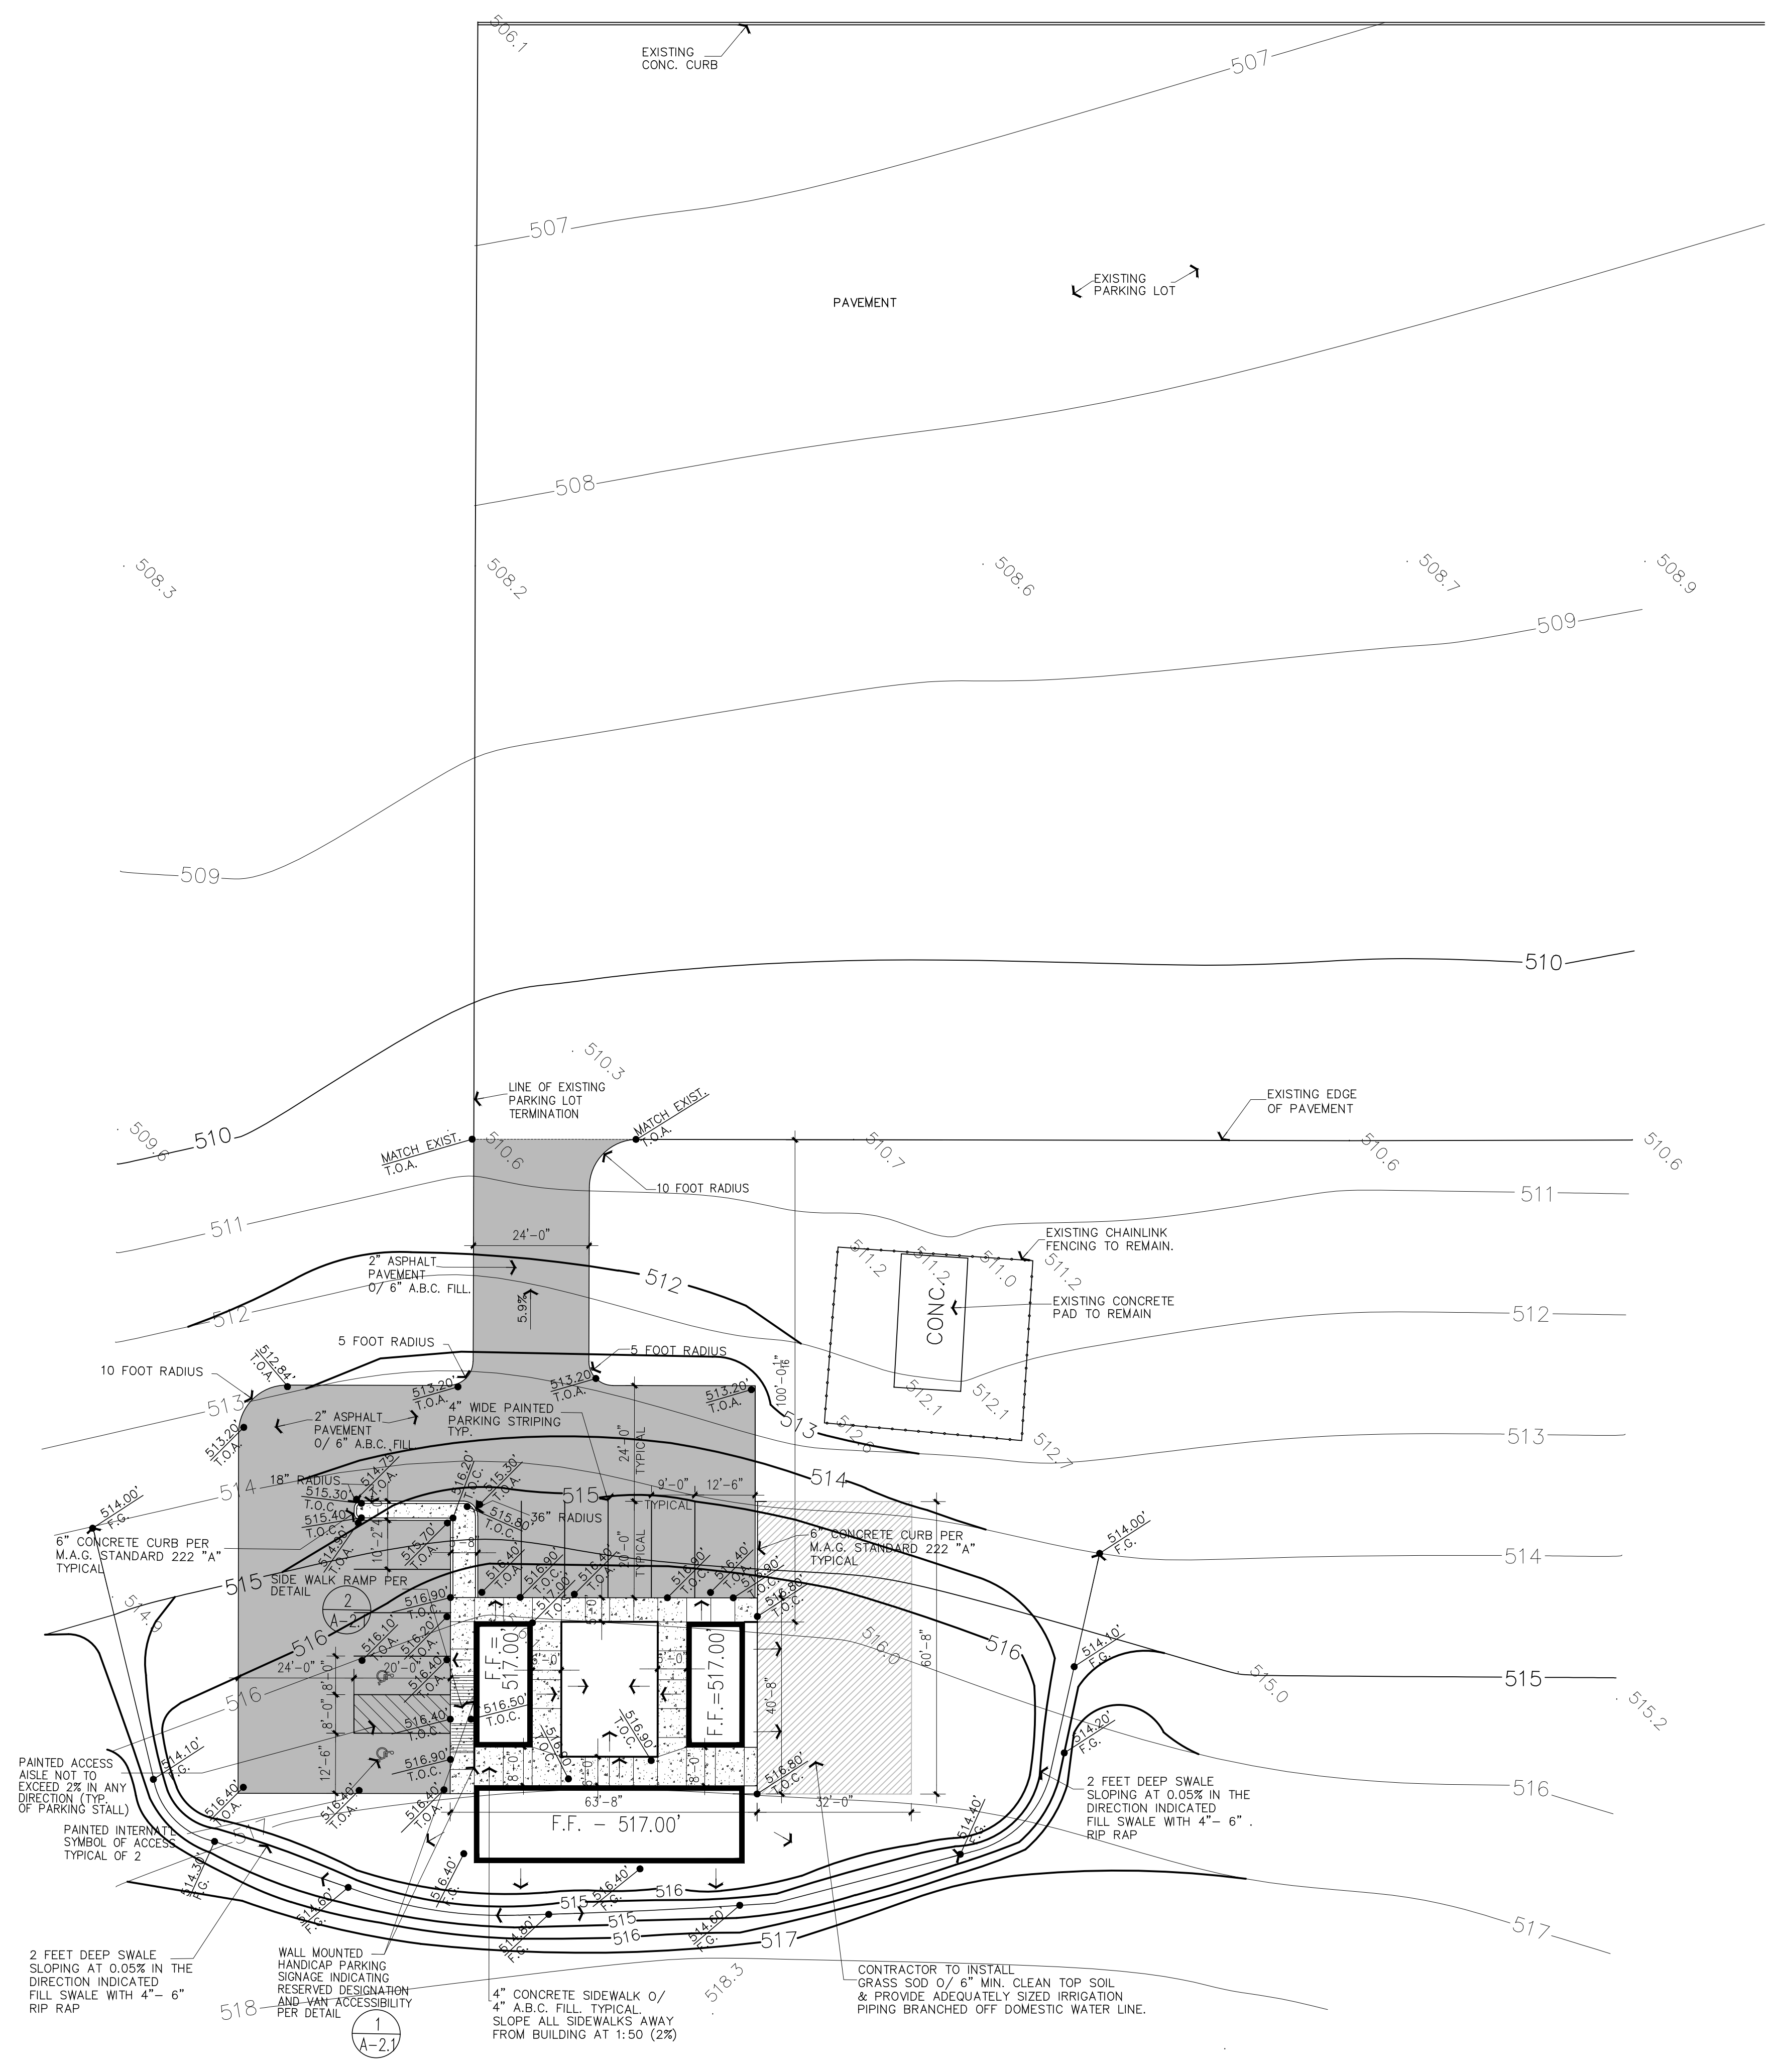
506.1

EXISTING CONC. CURB

507

507

EXISTING PARKING LOT

PAVEMENT

508

508.3

508.2

508.6

508.7

508.9

509

509

510

510.3

LINE OF EXISTING PARKING LOT TERMINATION

EXISTING EDGE OF PAVEMENT

509.6

510

MATCH EXIST. T.O.A.

510.6

MATCH EXIST. T.O.A.

510.7

510.6

510.6

10 FOOT RADIUS

511

511

24'-0"

EXISTING CHAINLINK FENCING TO REMAIN.

2" ASPHALT PAVEMENT O/ 6" A.B.C. FILL.

512

511.2

511.2

511.0

511.2

CONC.

EXISTING CONCRETE PAD TO REMAIN

512

512

5.9%

5 FOOT RADIUS

5 FOOT RADIUS

10 FOOT RADIUS

512.84' T.O.A.

513.20' T.O.A.

513.20' T.O.A.

513.20' T.O.A.

100'-0"

512.1

512.1

513

513.20' T.O.A.

2" ASPHALT PAVEMENT O/ 6" A.B.C. FILL

4" WIDE PAINTED PARKING STRIPING TYP.

24'-0" TYPICAL

513

512.8

513

512.7

18" RADIUS

514.73' T.O.A.

514

514

515.30' T.O.C.

515.40' T.O.C.

516.20' T.O.C.

515.30' T.O.A.

515

9'-0"

12'-6"

TYPICAL

514.00' F.G.

36" RADIUS

515.80' T.O.C.

6" CONCRETE CURB PER M.A.G. STANDARD 222 "A" TYPICAL

6" CONCRETE CURB PER M.A.G. STANDARD 222 "A" TYPICAL

514.00' F.G.

10'-2"

515.70' T.O.A.

514.50' T.O.A.

20'-0" TYPICAL

514

515.40' T.O.A.

516.90' T.O.C.

517.00' T.O.A.

516.40' T.O.A.

516.90' T.O.C.

516.40' T.O.C.

516.90' T.O.C.

516.80' T.O.C.

SIDE WALK RAMP PER DETAIL

515

514.9

2 A-2.1

516.90' T.O.C.

516

516.10' T.O.A.

516.20' T.O.A.

F.F. = 517.00'

F.F. = 517.00'

516.0

516

60'-8"

514.10' F.G.

24'-0"

20'-0"

516.40' T.O.A.

5'-0"

5'-0"

515.0

515

515.2

516

8'-0"

8'-0"

40'-8"

516.50' T.O.C.

516.40' T.O.C.

516.90' T.O.C.

516.90' T.O.C.

514.20' F.G.

12'-6"

PAINTED ACCESS AISLE NOT TO EXCEED 2% IN ANY DIRECTION (TYP. OF PARKING STALL)

514.10' F.G.

516.90' T.O.A.

8'-0"

8'-0"

516.40' T.O.A.

516.40' T.O.A.

518.40' T.O.A.

63'-8"

516.80' T.O.C.

32'-0"

516

2 FEET DEEP SWALE SLOPING AT 0.05% IN THE DIRECTION INDICATED FILL SWALE WITH 4"- 6". RIP RAP

PAINTED INTERNATL SYMBOL OF ACCESS TYPICAL OF 2

517

F.F. - 517.00'

514.40' F.G.

514.30' F.G.

514.60' F.G.

516.40' F.G.

516.40' F.G.

516

515

515

516

517

514.80' F.G.

514.60' F.G.

517

2 FEET DEEP SWALE SLOPING AT 0.05% IN THE DIRECTION INDICATED FILL SWALE WITH 4"- 6" RIP RAP

WALL MOUNTED HANDICAP PARKING SIGNAGE INDICATING RESERVED DESIGNATION AND VAN ACCESSIBILITY PER DETAIL

1 A-2.1

518

518.3

4" CONCRETE SIDEWALK O/ 4" A.B.C. FILL. TYPICAL. SLOPE ALL SIDEWALKS AWAY FROM BUILDING AT 1:50 (2%)

CONTRACTOR TO INSTALL GRASS SOD O/ 6" MIN. CLEAN TOP SOIL & PROVIDE ADEQUATELY SIZED IRRIGATION PIPING BRANCHED OFF DOMESTIC WATER LINE.